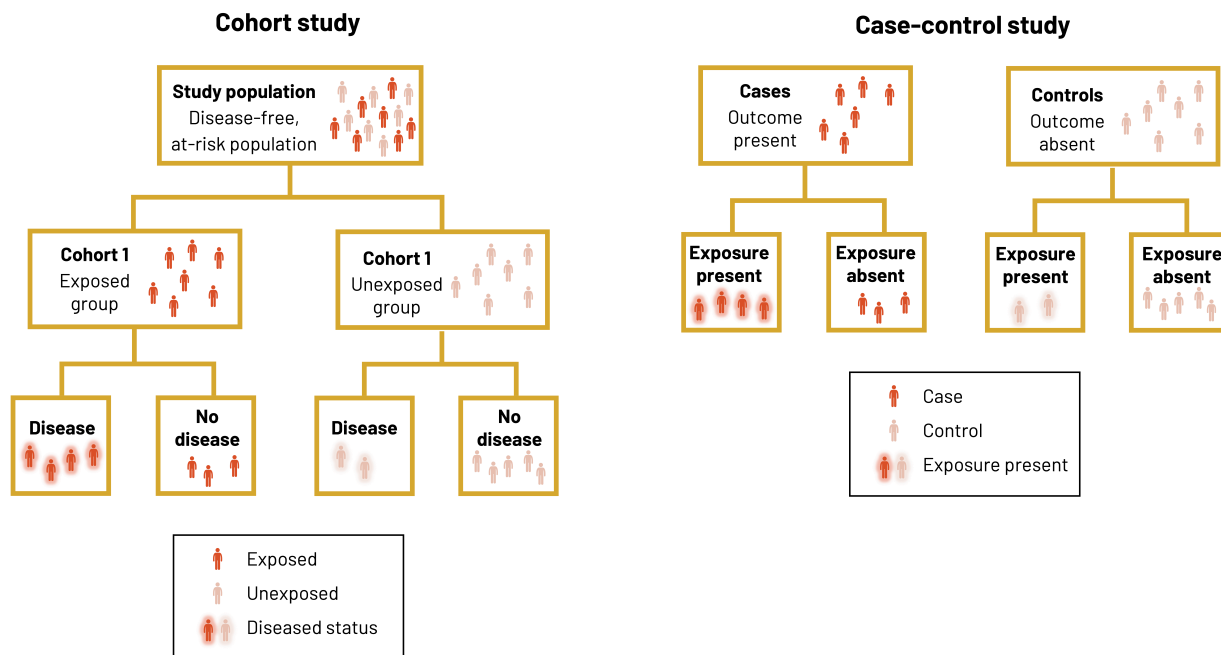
Cohort study

Study population
Disease-free, at-risk population

Cohort 1
Exposed group

Cohort 1
Unexposed group

Disease

No disease

Disease

No disease

Exposed
Unexposed
Diseased status

Case-control study

Cases
Outcome present

Controls
Outcome absent

Exposure present

Exposure absent

Exposure present

Exposure absent

Case
Control
Exposure present